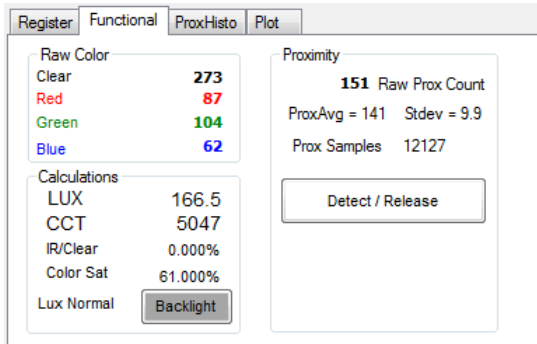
Register Functional ProxHisto Plot

Raw Color
Clear 273
Red 87
Green 104
Blue 62

Calculations
LUX 166.5
CCT 5047
IR/Clear 0.000%
Color Sat 61.000%
Lux Normal Backlight

Proximity
151 Raw Prox Count
ProxAvg = 141 Stdev = 9.9
Prox Samples 12127
Detect / Release